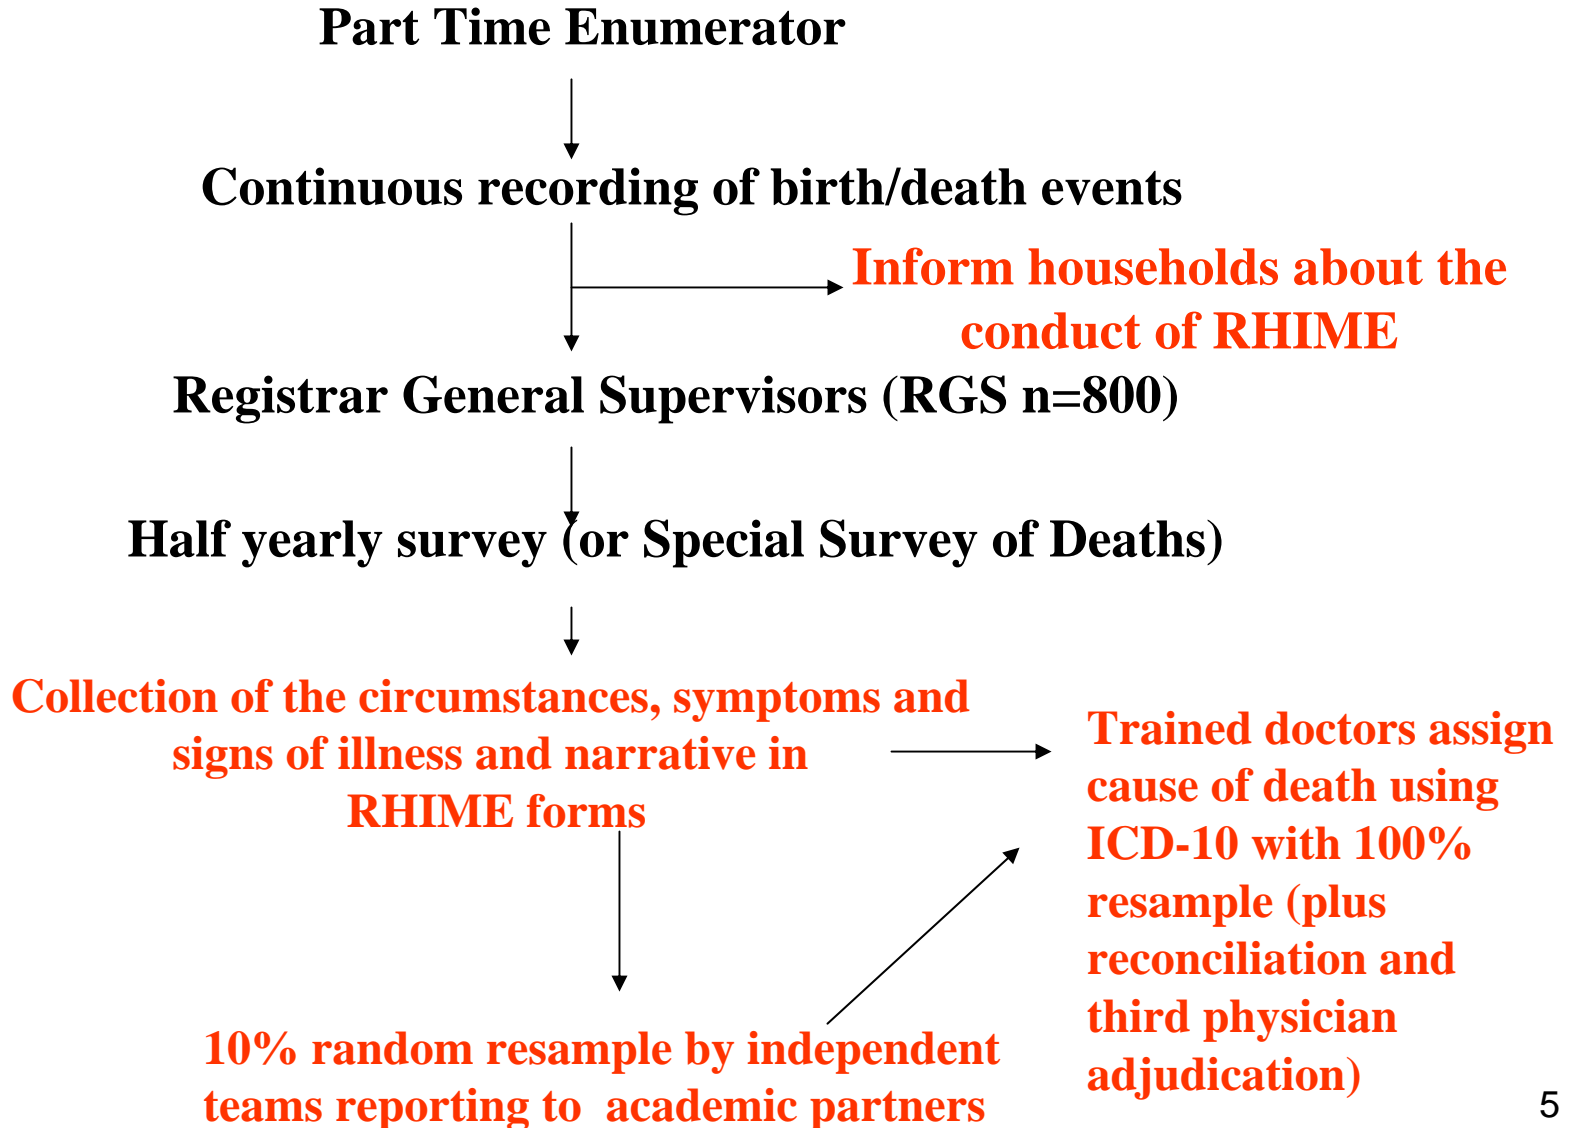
Part Time Enumerator

Continuous recording of birth/death events

Inform households about the conduct of RHIME

Registrar General Supervisors (RGS n=800)

Half yearly survey (or Special Survey of Deaths)

Collection of the circumstances, symptoms and signs of illness and narrative in RHIME forms

Trained doctors assign cause of death using ICD-10 with 100% resample (plus reconciliation and third physician adjudication)

10% random resample by independent teams reporting to academic partners

5